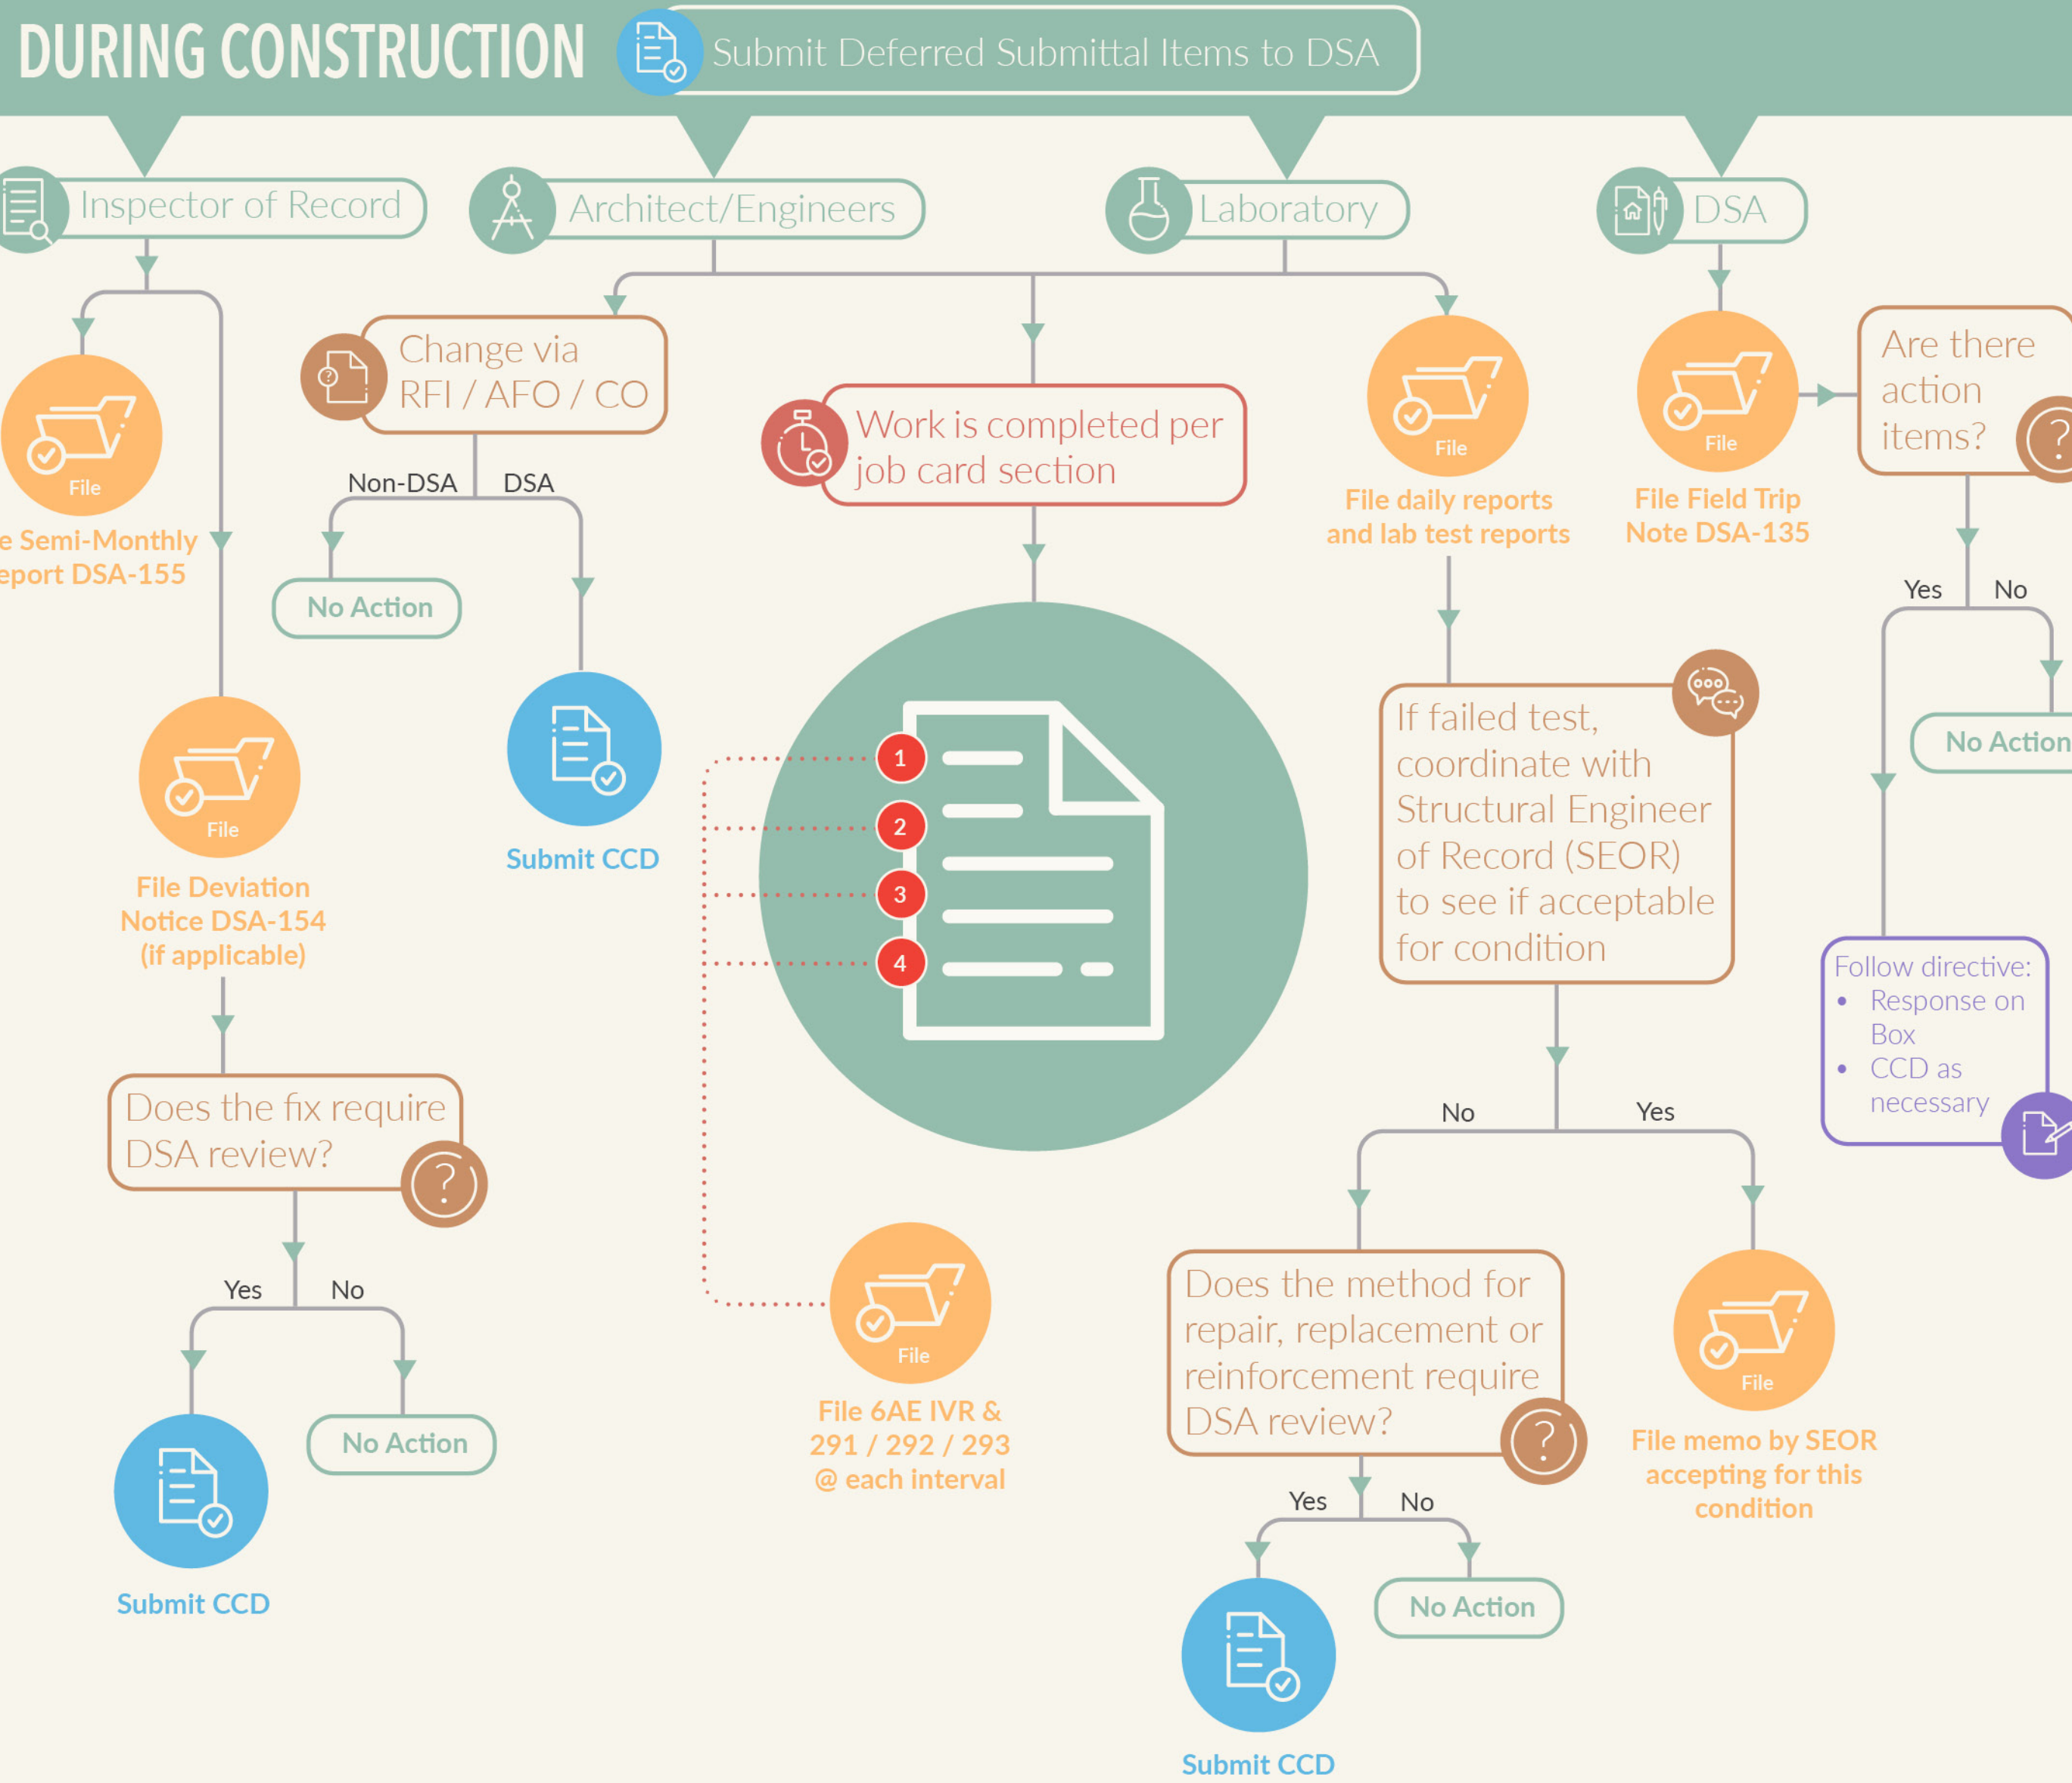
DURING CONSTRUCTION

Submit Deferred Submittal Items to DSA

Inspector of Record

File

e Semi-Monthly eport DSA-155

File

File Deviation Notice DSA-154 (if applicable)

Does the fix require DSA review?

?

Yes

No

Submit CCD

No Action

Architect/Engineers

Change via RFI / AFO / CO

Non-DSA

DSA

No Action

Submit CCD

Work is completed per job card section

1

2

3

4

File

File 6AE IVR & 291 / 292 / 293 @ each interval

Laboratory

File

File daily reports and lab test reports

If failed test, coordinate with Structural Engineer of Record (SEOR) to see if acceptable for condition

No

Yes

Does the method for repair, replacement or reinforcement require DSA review?

?

Yes

No

Submit CCD

No Action

File

File memo by SEOR accepting for this condition

DSA

File

File Field Trip Note DSA-135

Are there action items?

?

Yes

No

No Action

Follow directive:
• Response on Box
• CCD as necessary